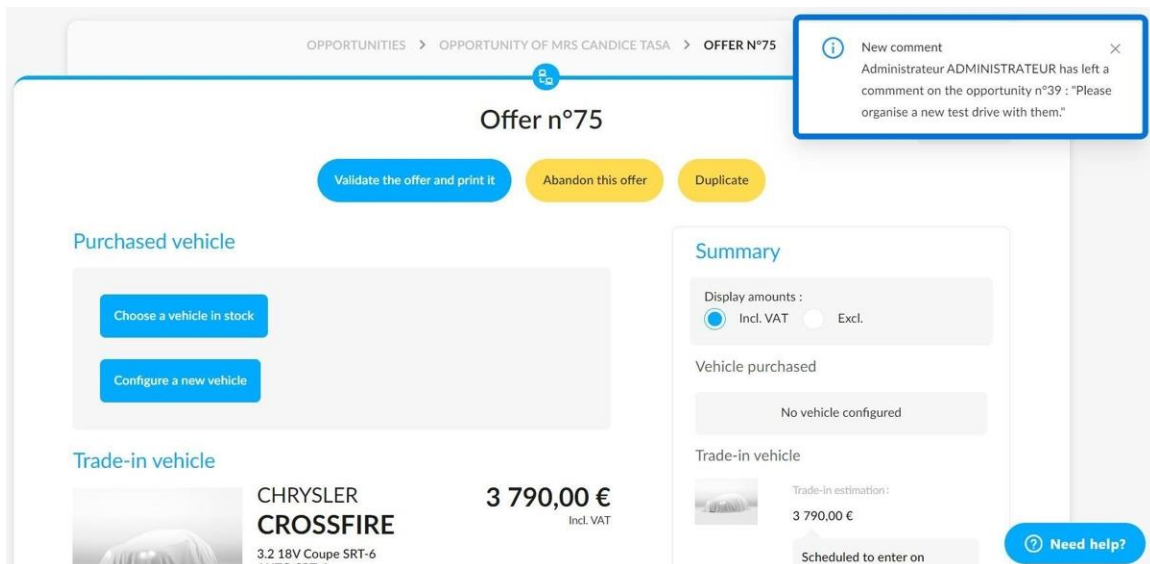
OPPORTUNITIES > OPPORTUNITY OF MRS CANDICE TASA > OFFER N°75

New comment
Administrateur ADMINISTRATEUR has left a commment on the opportunity n°39 : "Please organise a new test drive with them."

Offer n°75

Validate the offer and print it
Abandon this offer
Duplicate

Purchased vehicle

Choose a vehicle in stock

Configure a new vehicle

Trade-in vehicle

CHRYSLER
CROSSFIRE
3.2 18V Coupe SRT-6

3 790,00 €
Incl. VAT

Summary

Display amounts :
Incl. VAT
Excl.

Vehicle purchased

No vehicle configured

Trade-in vehicle

Trade-in estimation :
3 790,00 €

Scheduled to enter on

Need help?